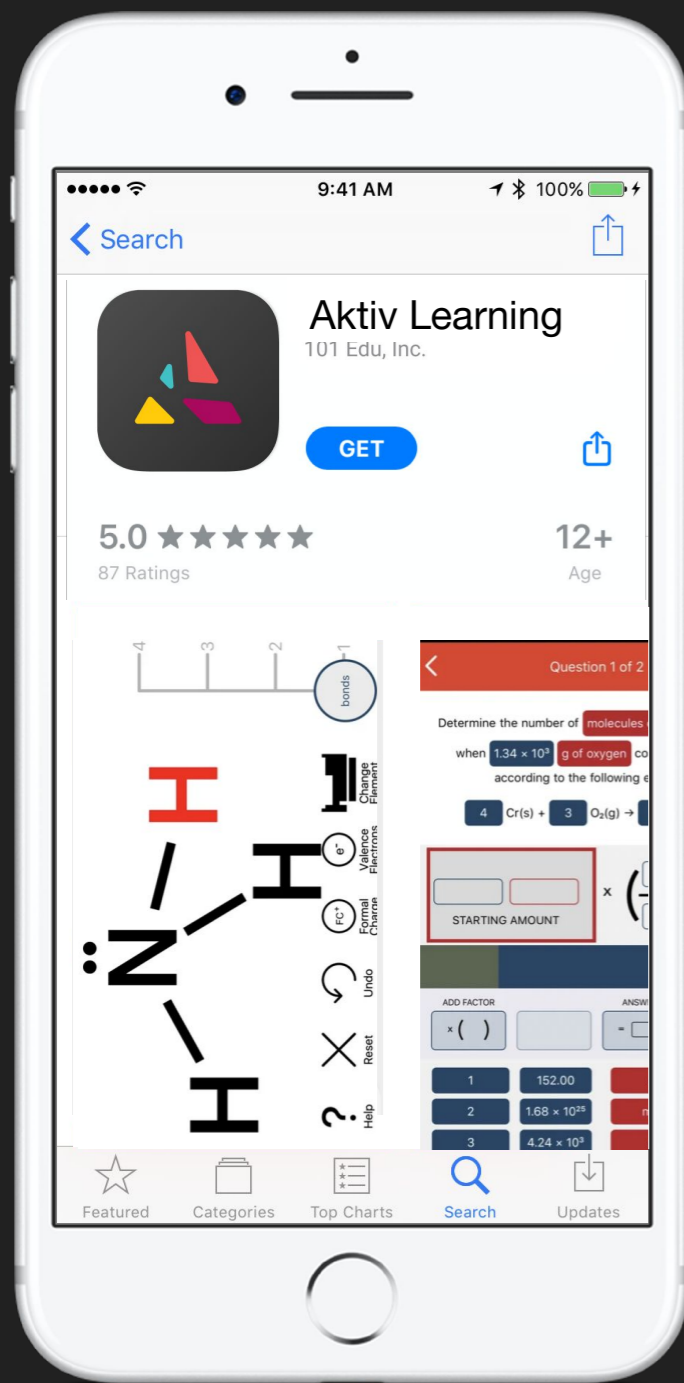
9:41 AM
100%

Search

Aktiv Learning
101 Edu, Inc.

GET

5.0 ★★★★★
87 Ratings

12+
Age

4
3
2
1
bonds

Change Element

e⁻
Valence Electrons

FC⁺
Formal Charge

Undo

Reset

?
Help

H
H
N
H

Question 1 of 2

Determine the number of molecules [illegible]
when $1.34 \times 10^3$ g of oxygen co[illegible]
according to the following e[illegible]

4 Cr(s) + 3 $O_2$(g) →

STARTING AMOUNT

x

ADD FACTOR
ANSW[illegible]

x( )

=

1
152.00

2
$1.68 \times 10^{25}$

3
$4.24 \times 10^3$

Featured
Categories
Top Charts
Search
Updates